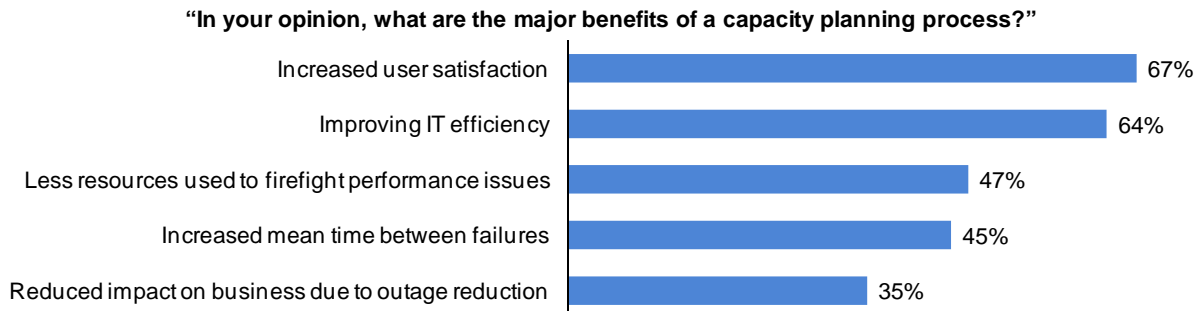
"In your opinion, what are the major benefits of a capacity planning process?"

| | |
|---|---|
| Increased user satisfaction | 67% |
| Improving IT efficiency | 64% |
| Less resources used to firefight performance issues | 47% |
| Increased mean time between failures | 45% |
| Reduced impact on business due to outage reduction | 35% |